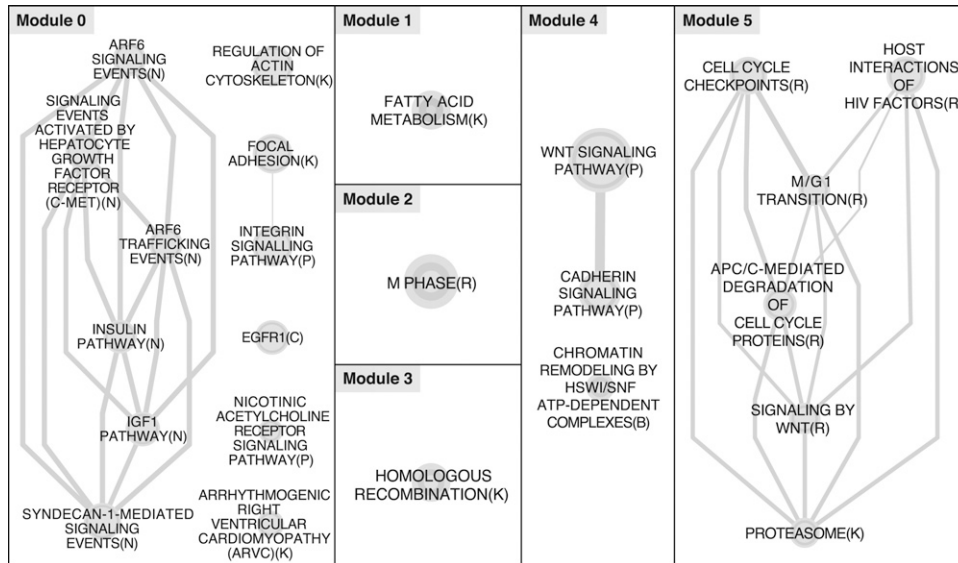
Module 0

ARF6 SIGNALING EVENTS(N)

REGULATION OF ACTIN CYTOSKELETON(K)

SIGNALING EVENTS ACTIVATED BY HEPATOCYTE GROWTH FACTOR RECEPTOR (C-MET)(N)

FOCAL ADHESION(K)

ARF6 TRAFFICKING EVENTS(N)

INTEGRIN SIGNALLING PATHWAY(P)

INSULIN PATHWAY(N)

EGFR1(C)

IGF1 PATHWAY(N)

NICOTINIC ACETYLCHOLINE RECEPTOR SIGNALING PATHWAY(P)

ARRHYTHMOGENIC RIGHT VENTRICULAR CARDIOMYOPATHY (ARVC)(K)

SYNDECAN-1-MEDIATED SIGNALING EVENTS(N)

Module 1

FATTY ACID METABOLISM(K)

Module 2

M PHASE(R)

Module 3

HOMOLOGOUS RECOMBINATION(K)

Module 4

WNT SIGNALING PATHWAY(P)

CADHERIN SIGNALING PATHWAY(P)

CHROMATIN REMODELING BY HSWI/SNF ATP-DEPENDENT COMPLEXES(B)

Module 5

CELL CYCLE CHECKPOINTS(R)

HOST INTERACTIONS OF HIV FACTORS(R

M/G1 TRANSITION(R)

APC/C-MEDIATED DEGRADATION OF CELL CYCLE PROTEINS(R)

SIGNALING BY WNT(R)

PROTEASOME(K)